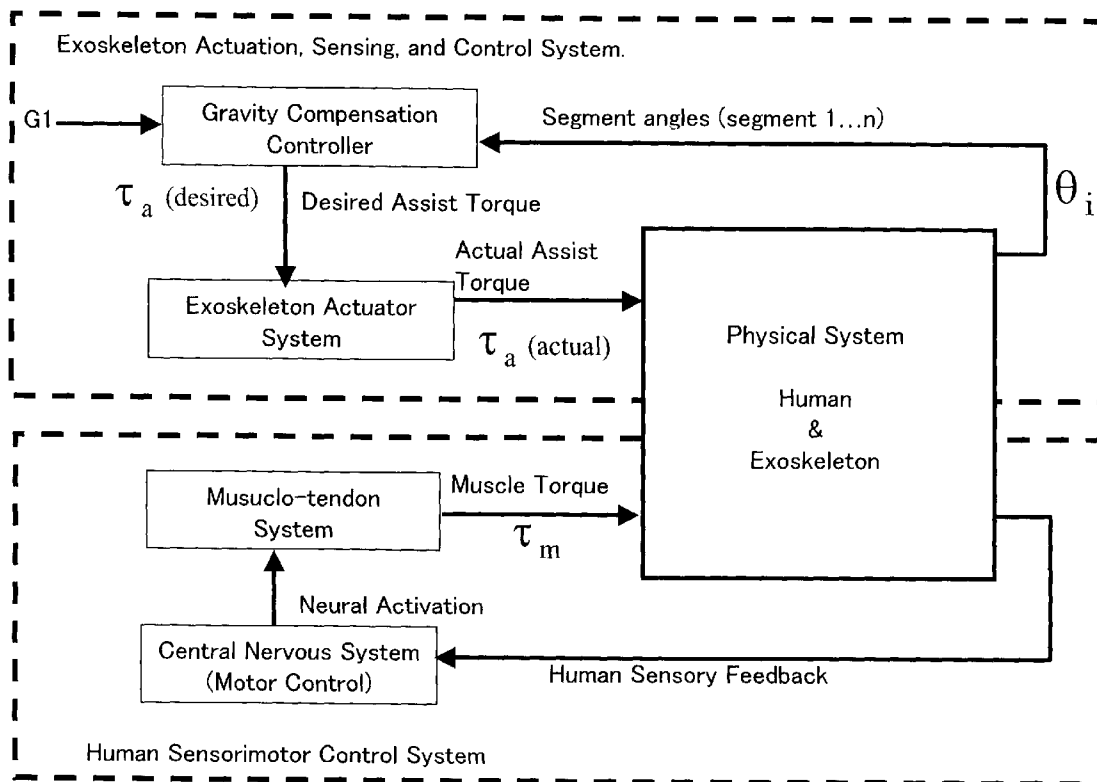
Exoskeleton Actuation, Sensing, and Control System.

G1

Gravity Compensation Controller

Segment angles (segment 1...n)

$\theta_i$

$\tau_a$ (desired)

Desired Assist Torque

Actual Assist Torque

Exoskeleton Actuator System

$\tau_a$ (actual)

Physical System

Human & Exoskeleton

Musuclo-tendon System

Muscle Torque

$\tau_m$

Neural Activation

Central Nervous System (Motor Control)

Human Sensory Feedback

Human Sensorimotor Control System